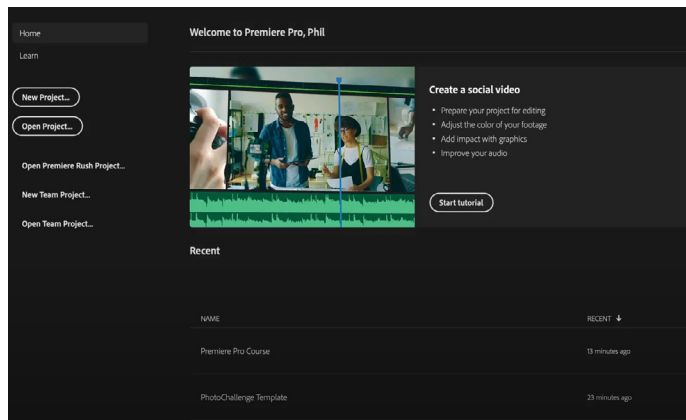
Home
Learn
New Project...
Open Project...
Open Premiere Rush Project...
New Team Project...
Open Team Project...

Welcome to Premiere Pro, Phil

Create a social video
• Prepare your project for editing
• Adjust the color of your footage
• Add impact with graphics
• Improve your audio
Start tutorial

Recent

| NAME | RECENT ↓ |
|---|---|
| Premiere Pro Course | 13 minutes ago |
| PhotoChallenge Template | 23 minutes ago |